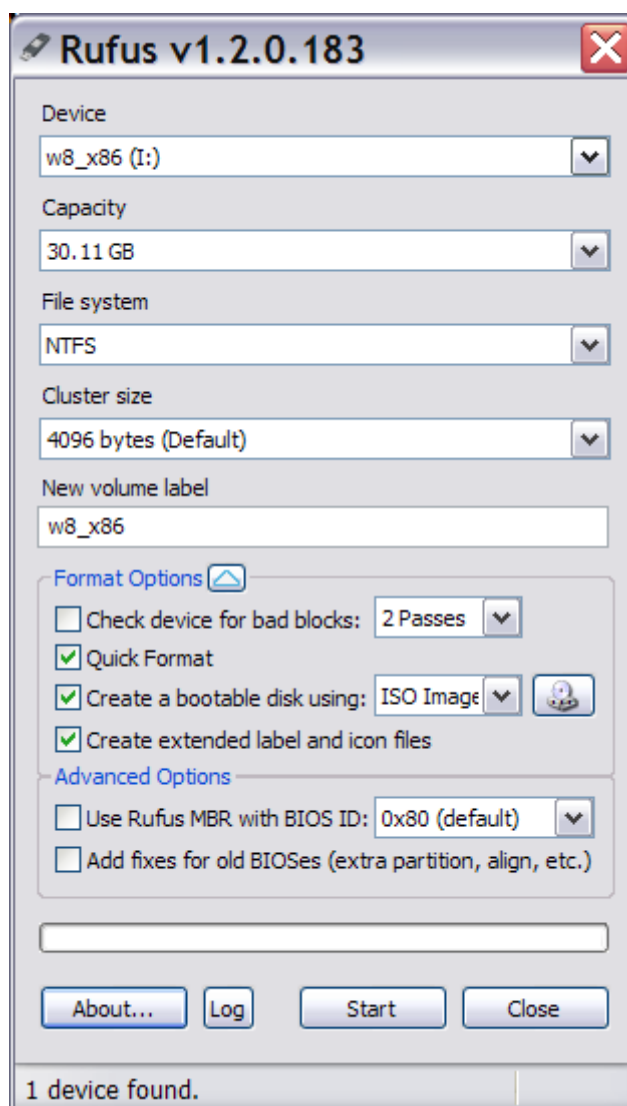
Rufus v1.2.0.183

Device
w8_x86 (I:)

Capacity
30.11 GB

File system
NTFS

Cluster size
4096 bytes (Default)

New volume label
w8_x86

Format Options
Check device for bad blocks: 2 Passes
Quick Format
Create a bootable disk using: ISO Image
Create extended label and icon files

Advanced Options
Use Rufus MBR with BIOS ID: 0x80 (default)
Add fixes for old BIOSes (extra partition, align, etc.)

About... Log Start Close

1 device found.